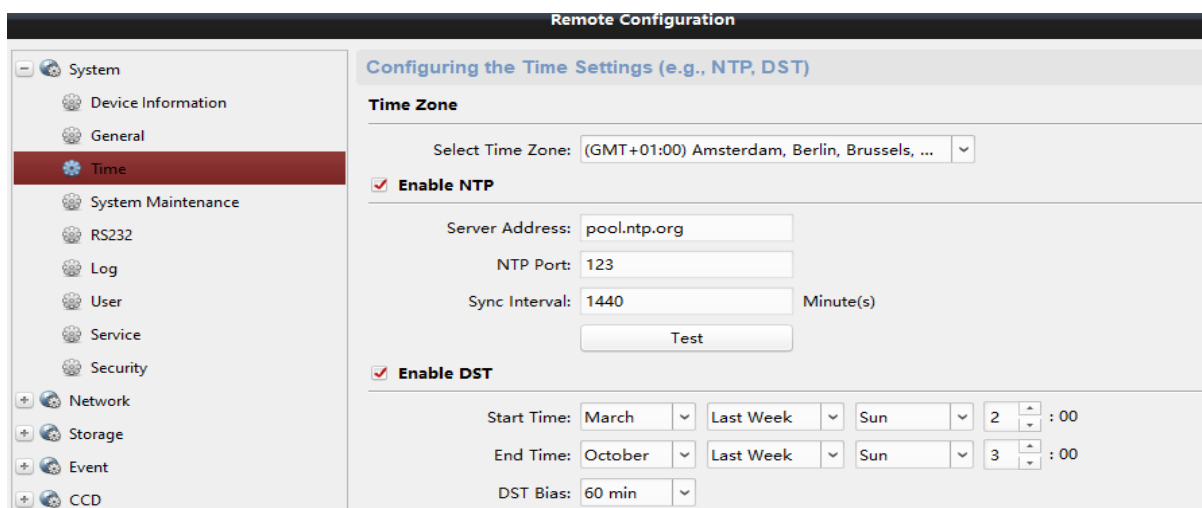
Remote Configuration

System
Device Information
General
Time
System Maintenance
RS232
Log
User
Service
Security
Network
Storage
Event
CCD

Configuring the Time Settings (e.g., NTP, DST)

Time Zone

Select Time Zone: (GMT+01:00) Amsterdam, Berlin, Brussels, ...

Enable NTP

Server Address: pool.ntp.org
NTP Port: 123
Sync Interval: 1440 Minute(s)
Test

Enable DST

Start Time: March | Last Week | Sun | 2 : 00
End Time: October | Last Week | Sun | 3 : 00
DST Bias: 60 min